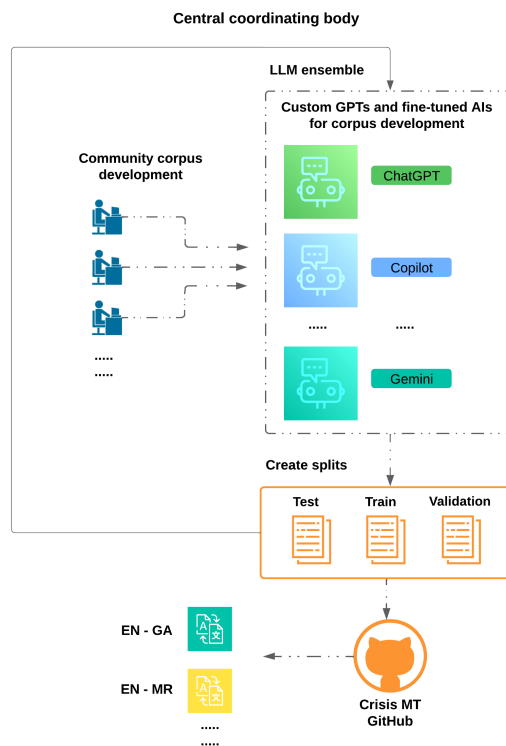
Central coordinating body

LLM ensemble

Custom GPTs and fine-tuned AIs for corpus development

Community corpus development

ChatGPT

Copilot

.....

.....

.....

.....

Gemini

Create splits

Test

Train

Validation

EN - GA

EN - MR

.....

.....

Crisis MT GitHub